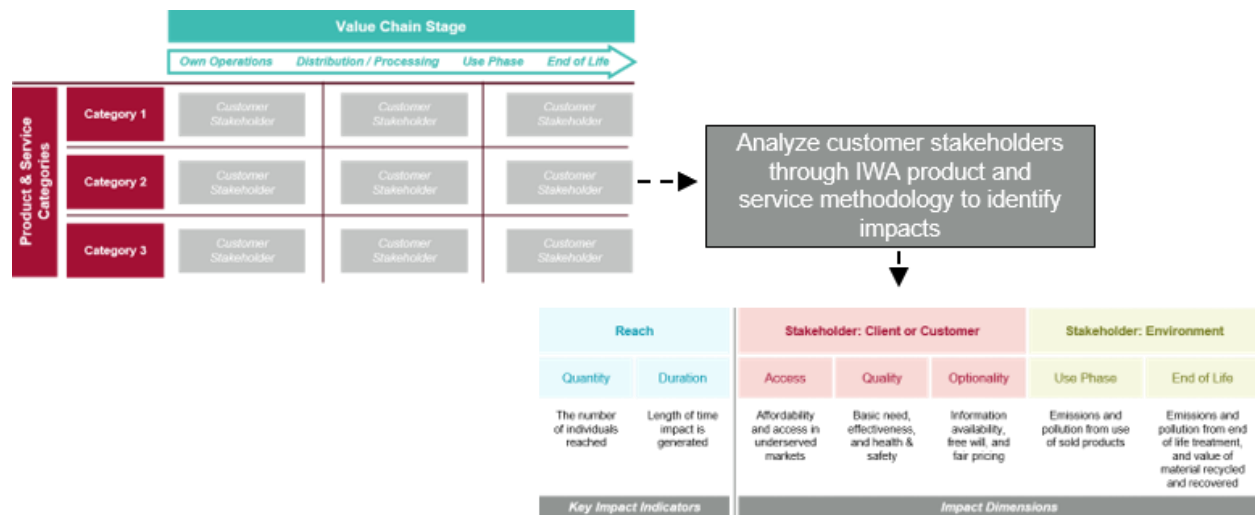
Value Chain Stage

Own Operations | Distribution / Processing | Use Phase | End of Life

Product & Service Categories

| | Own Operations | Distribution / Processing | Use Phase / End of Life |
|---|---|---|---|
| Category 1 | Customer Stakeholder | Customer Stakeholder | Customer Stakeholder |
| Category 2 | Customer Stakeholder | Customer Stakeholder | Customer Stakeholder |
| Category 3 | Customer Stakeholder | Customer Stakeholder | Customer Stakeholder |

Analyze customer stakeholders through IWA product and service methodology to identify impacts

| Reach | | Stakeholder: Client or Customer | | | Stakeholder: Environment | |
|---|---|---|---|---|---|---|
| Quantity | Duration | Access | Quality | Optionality | Use Phase | End of Life |
| The number of individuals reached | Length of time impact is generated | Affordability and access in underserved markets | Basic need, effectiveness, and health & safety | Information availability, free will, and fair pricing | Emissions and pollution from use of sold products | Emissions and pollution from end of life treatment, and value of material recycled and recovered |
| Key Impact Indicators | | Impact Dimensions | | | | |